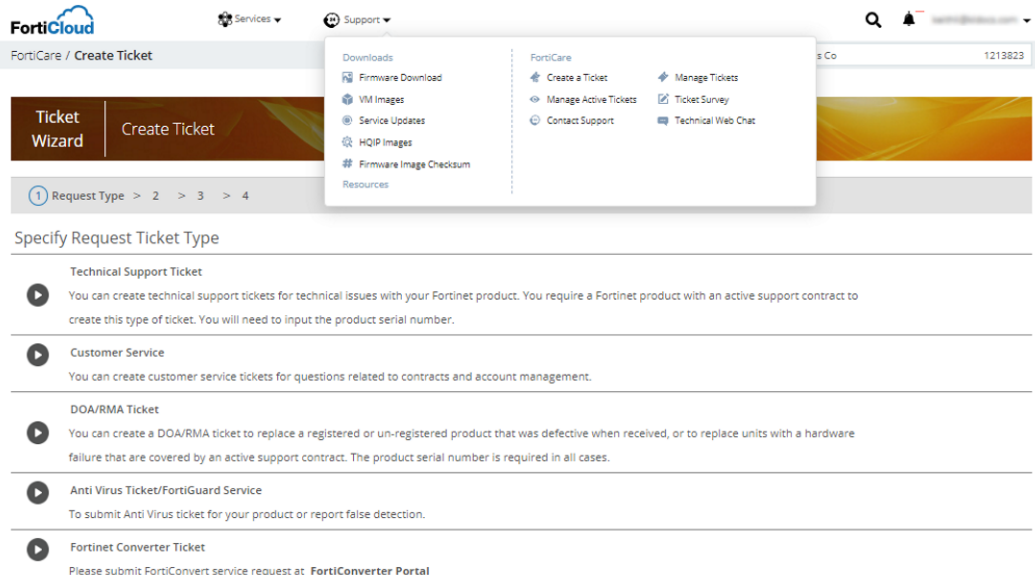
FortiCloud

Services ▾ Support ▾

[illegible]

FortiCare / Create Ticket

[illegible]s Co 1213823

Downloads
Firmware Download
VM Images
Service Updates
HQIP Images
Firmware Image Checksum
Resources

FortiCare
Create a Ticket
Manage Active Tickets
Contact Support
Manage Tickets
Ticket Survey
Technical Web Chat

Ticket Wizard

Create Ticket

1 Request Type > 2 > 3 > 4

Specify Request Ticket Type

Technical Support Ticket
You can create technical support tickets for technical issues with your Fortinet product. You require a Fortinet product with an active support contract to create this type of ticket. You will need to input the product serial number.

Customer Service
You can create customer service tickets for questions related to contracts and account management.

DOA/RMA Ticket
You can create a DOA/RMA ticket to replace a registered or un-registered product that was defective when received, or to replace units with a hardware failure that are covered by an active support contract. The product serial number is required in all cases.

Anti Virus Ticket/FortiGuard Service
To submit Anti Virus ticket for your product or report false detection.

Fortinet Converter Ticket
Please submit FortiConvert service request at FortiConverter Portal